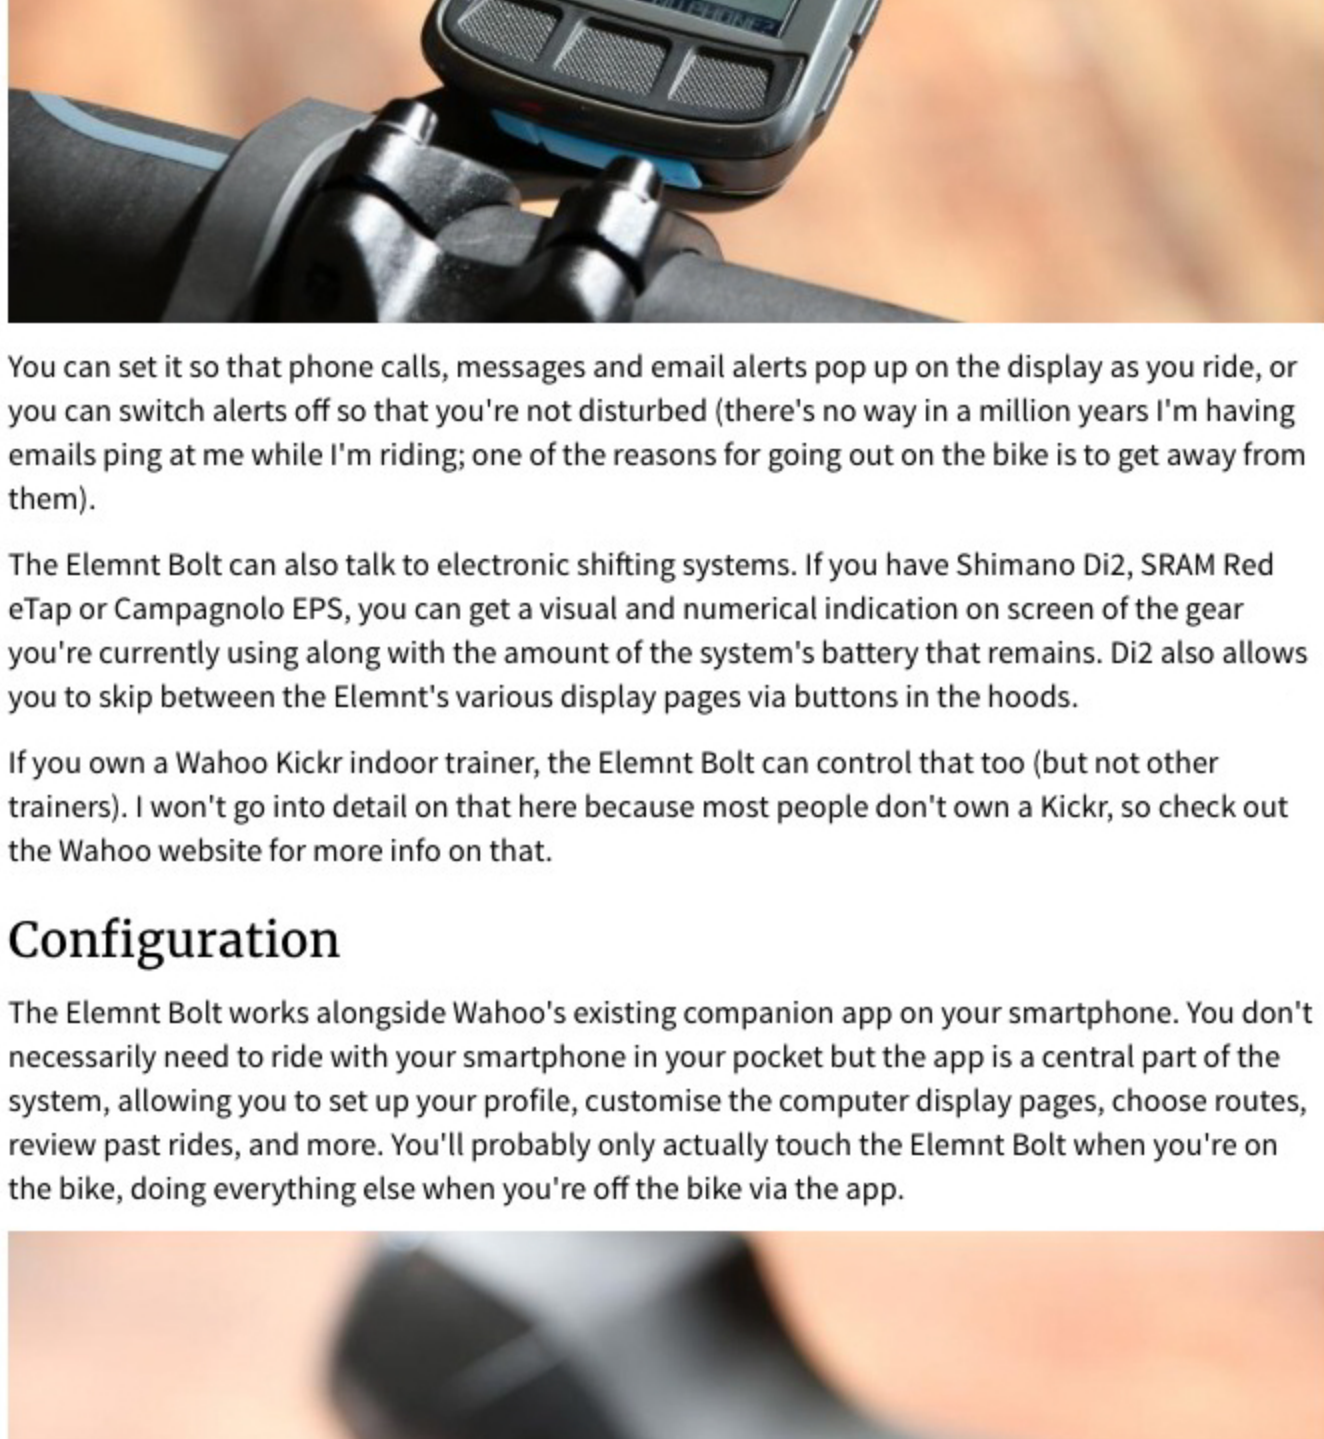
You can set it so that phone calls, messages and email alerts pop up on the display as you ride, or you can switch alerts off so that you're not disturbed (there's no way in a million years I'm having emails ping at me while I'm riding; one of the reasons for going out on the bike is to get away from them).

The Elemnt Bolt can also talk to electronic shifting systems. If you have Shimano Di2, SRAM Red eTap or Campagnolo EPS, you can get a visual and numerical indication on screen of the gear you're currently using along with the amount of the system's battery that remains. Di2 also allows you to skip between the Elemnt's various display pages via buttons in the hoods.

If you own a Wahoo Kickr indoor trainer, the Elemnt Bolt can control that too (but not other trainers). I won't go into detail on that here because most people don't own a Kickr, so check out the Wahoo website for more info on that.

Configuration

The Elemnt Bolt works alongside Wahoo's existing companion app on your smartphone. You don't necessarily need to ride with your smartphone in your pocket but the app is a central part of the system, allowing you to set up your profile, customise the computer display pages, choose routes, review past rides, and more. You'll probably only actually touch the Elemnt Bolt when you're on the bike, doing everything else when you're off the bike via the app.